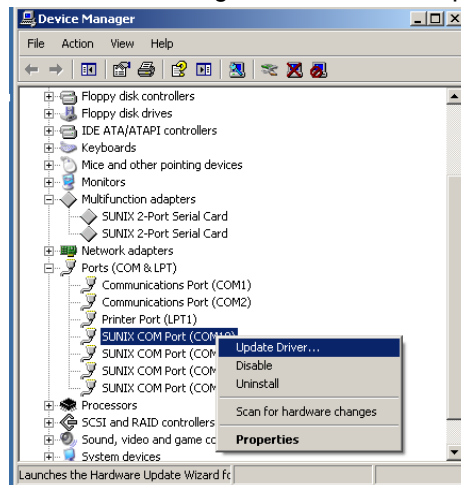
Device Manager

File Action View Help

Floppy disk controllers
Floppy disk drives
IDE ATA/ATAPI controllers
Keyboards
Mice and other pointing devices
Monitors
Multifunction adapters
SUNIX 2-Port Serial Card
SUNIX 2-Port Serial Card
Network adapters
Ports (COM & LPT)
Communications Port (COM1)
Communications Port (COM2)
Printer Port (LPT1)
SUNIX COM Port (COM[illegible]
SUNIX COM Port (COM
SUNIX COM Port (COM
SUNIX COM Port (COM
Processors
SCSI and RAID controllers
Sound, video and game cc
System devices

Update Driver...
Disable
Uninstall
Scan for hardware changes
Properties

Launches the Hardware Update Wizard fc